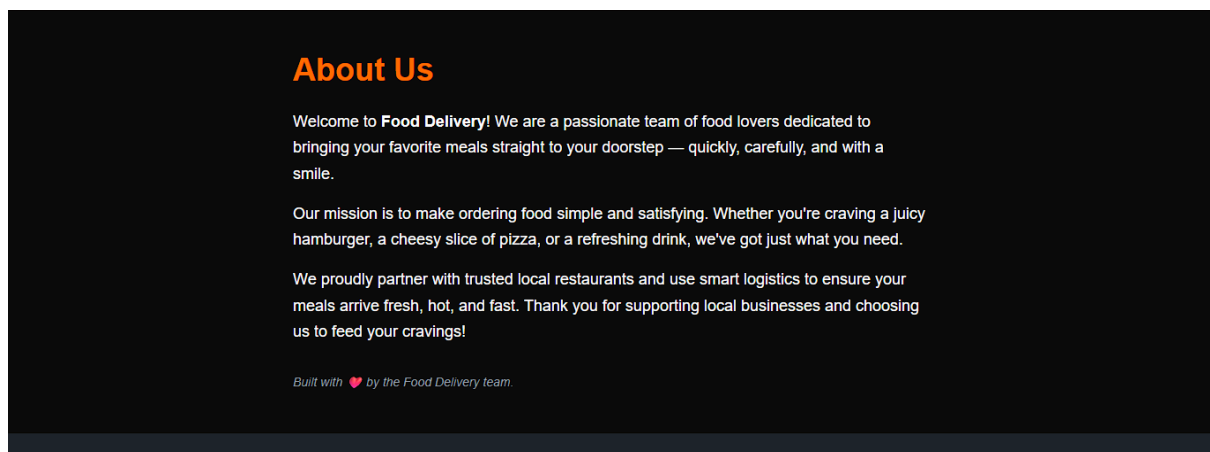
About Us

Welcome to Food Delivery! We are a passionate team of food lovers dedicated to bringing your favorite meals straight to your doorstep — quickly, carefully, and with a smile.

Our mission is to make ordering food simple and satisfying. Whether you're craving a juicy hamburger, a cheesy slice of pizza, or a refreshing drink, we've got just what you need.

We proudly partner with trusted local restaurants and use smart logistics to ensure your meals arrive fresh, hot, and fast. Thank you for supporting local businesses and choosing us to feed your cravings!

Built with 💗 by the Food Delivery team.